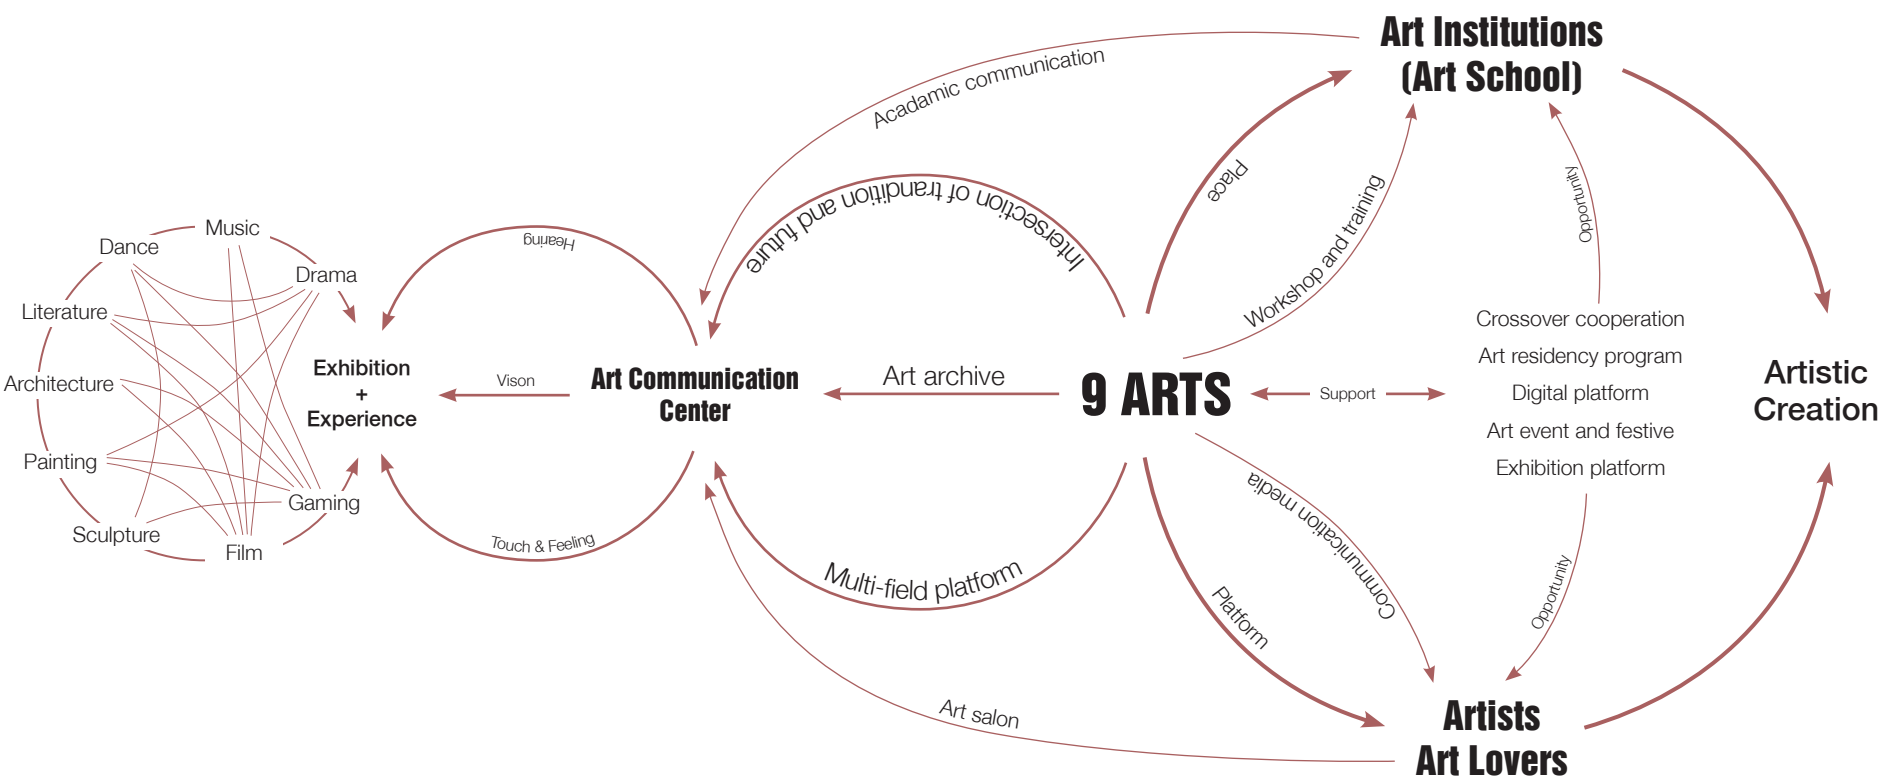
Art Institutions
(Art School)

Acadamic communication

Intersection of trandition and future

Place

Workshop and training

Opportunity

Music
Dance
Drama
Literature
Architecture
Painting
Gaming
Sculpture
Film

Hearing

Exhibition
+
Experience

Vison

Art Communication
Center

Art archive

9 ARTS

Support

Crossover cooperation
Art residency program
Digital platform
Art event and festive
Exhibition platform

Artistic
Creation

Touch & Feeling

Multi-field platform

Communication media

Platform

Opportunity

Art salon

Artists
Art Lovers